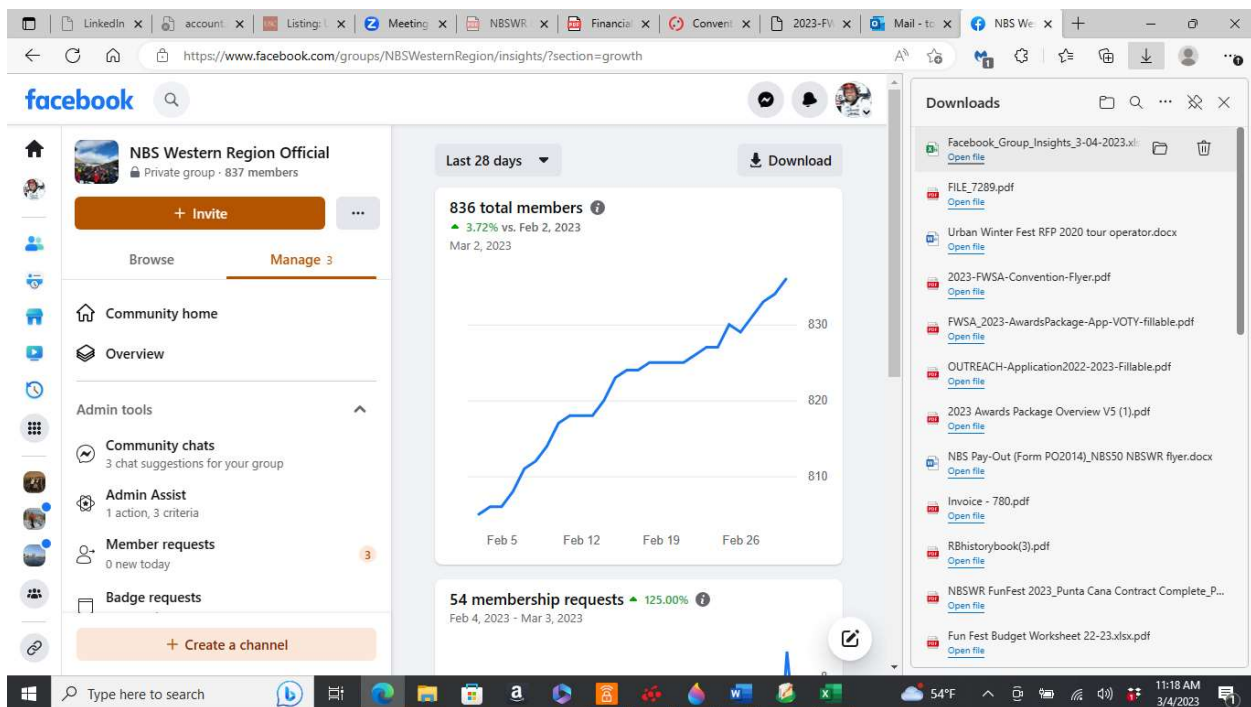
LinkedIn | account | Listing | Meeting | NBSWR | Financial | Convent | 2023-FV | Mail - to | NBS We

https://www.facebook.com/groups/NBSWesternRegion/insights/?section=growth

facebook

NBS Western Region Official
Private group · 837 members

+ Invite

...

Browse

Manage 3

Community home

Overview

Admin tools

Community chats
3 chat suggestions for your group

Admin Assist
1 action, 3 criteria

Member requests
0 new today

3

Badge requests

+ Create a channel

Last 28 days

Download

836 total members
▲ 3.72% vs. Feb 2, 2023
Mar 2, 2023

830
820
810

Feb 5 Feb 12 Feb 19 Feb 26

54 membership requests ▲ 125.00%
Feb 4, 2023 - Mar 3, 2023

Downloads

Facebook_Group_Insights_3-04-2023.xls
Open file

FILE_7289.pdf
Open file

Urban Winter Fest RFP 2020 tour operator.docx
Open file

2023-FWSA-Convention-Flyer.pdf
Open file

FWSA_2023-AwardsPackage-App-VOTY-fillable.pdf
Open file

OUTREACH-Application2022-2023-Fillable.pdf
Open file

2023 Awards Package Overview V5 (1).pdf
Open file

NBS Pay-Out (Form PO2014)_NBS50 NBSWR flyer.docx
Open file

Invoice - 780.pdf
Open file

RBhistorybook(3).pdf
Open file

NBSWR FunFest 2023_Punta Cana Contract Complete_P...
Open file

Fun Fest Budget Worksheet 22-23.xlsx.pdf
Open file

Type here to search

54°F

11:18 AM
3/4/2023